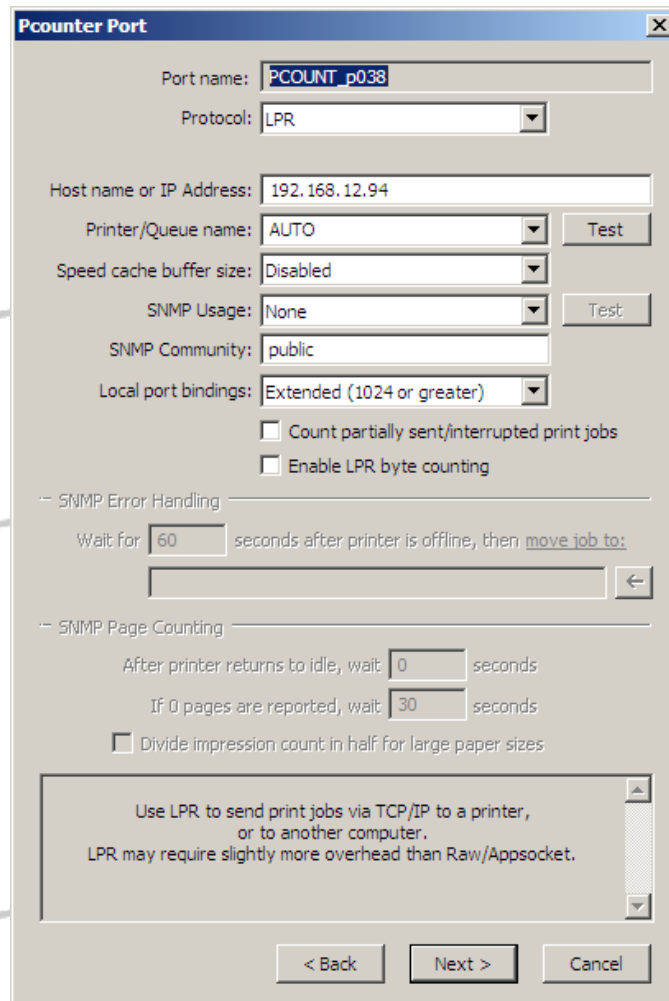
Pcounter Port

Port name: PCOUNT_p038

Protocol: LPR

Host name or IP Address: 192.168.12.94

Printer/Queue name: AUTO Test

Speed cache buffer size: Disabled

SNMP Usage: None Test

SNMP Community: public

Local port bindings: Extended (1024 or greater)

Count partially sent/interrupted print jobs

Enable LPR byte counting

SNMP Error Handling

Wait for 60 seconds after printer is offline, then move job to:

SNMP Page Counting

After printer returns to idle, wait 0 seconds

If 0 pages are reported, wait 30 seconds

Divide impression count in half for large paper sizes

Use LPR to send print jobs via TCP/IP to a printer, or to another computer. LPR may require slightly more overhead than Raw/Appsocket.

< Back Next > Cancel